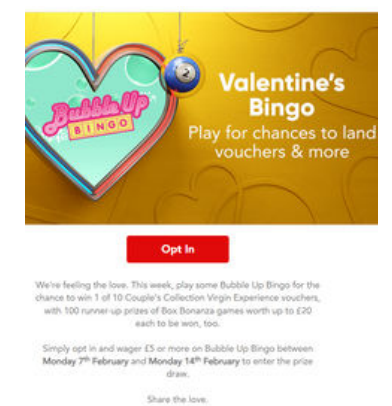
Bubble Up BINGO

2

Valentine's Bingo

Play for chances to land vouchers & more

Opt In

We're feeling the love. This week, play some Bubble Up Bingo for the chance to win 1 of 10 Couple's Collection Virgin Experience vouchers, with 100 runner-up prizes of Box Bonanza games worth up to £20 each to be won, too.

Simply opt in and wager £5 or more on Bubble Up Bingo between Monday 7th February and Monday 14th February to enter the prize draw.

Share the love.